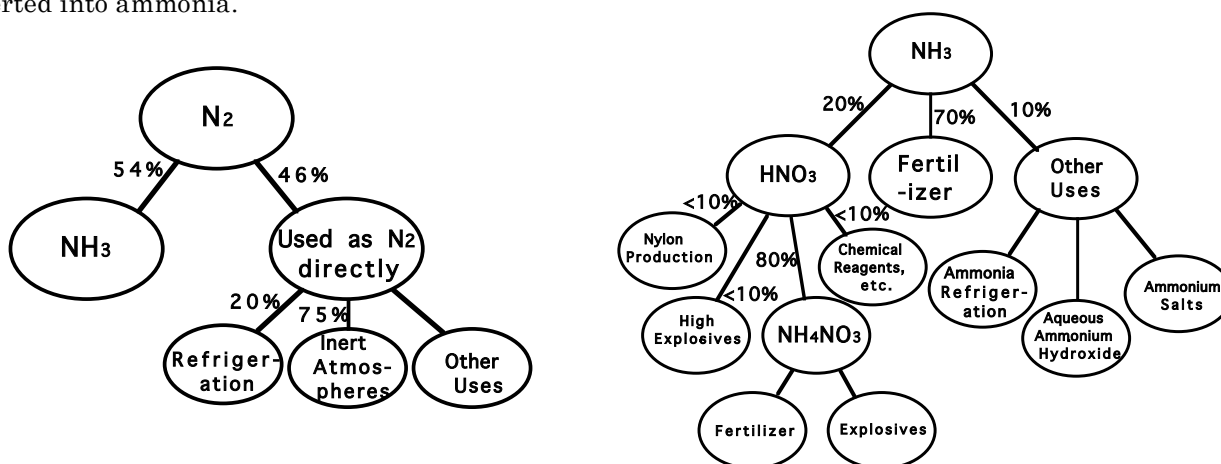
rted into ammonia.

$N_2$

54%

46%

$NH_3$

Used as $N_2$ directly

20%

75%

Refrigeration

Inert Atmospheres

Other Uses

$NH_3$

20%

70%

10%

$HNO_3$

Fertil-izer

Other Uses

<10%

<10%

Nylon Production

80%

Chemical Reagents, etc.

<10%

High Explosives

$NH_4NO_3$

Ammonia Refrigeration

Aqueous Ammonium Hydroxide

Ammonium Salts

Fertilizer

Explosives